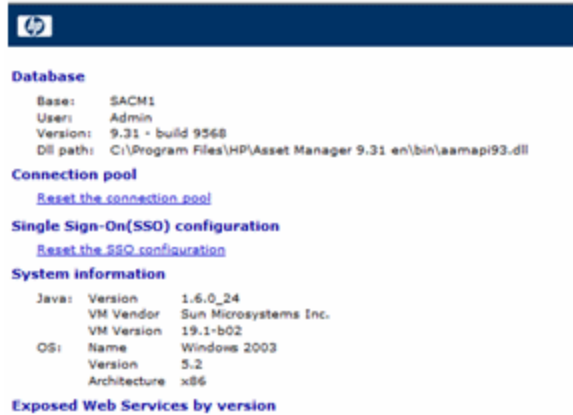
hp

Database

Base: SACM1
User: Admin
Version: 9.31 - build 9568
Dll path: C:\Program Files\HP\Asset Manager 9.31 en\bin\aamapi93.dll

Connection pool

Reset the connection pool

Single Sign-On(SSO) configuration

Reset the SSO configuration

System information

| | | |
|---|---|---|
| Java: | Version | 1.6.0_24 |
| | VM Vendor | Sun Microsystems Inc. |
| | VM Version | 19.1-b02 |
| OS: | Name | Windows 2003 |
| | Version | 5.2 |
| | Architecture | x86 |

Exposed Web Services by version